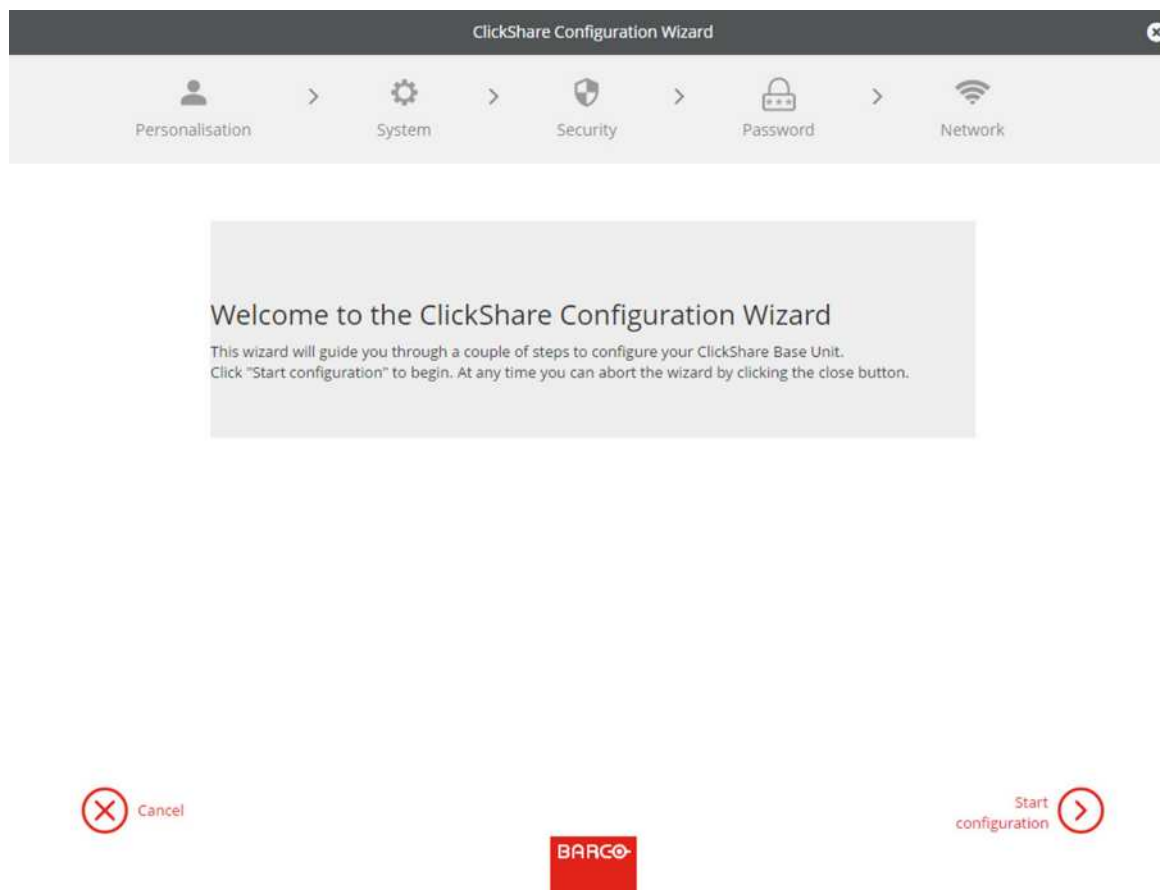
ClickShare Configuration Wizard

Personalisation > System > Security > Password > Network

Welcome to the ClickShare Configuration Wizard

This wizard will guide you through a couple of steps to configure your ClickShare Base Unit.
Click "Start configuration" to begin. At any time you can abort the wizard by clicking the close button.

Cancel

Start configuration

BARCO